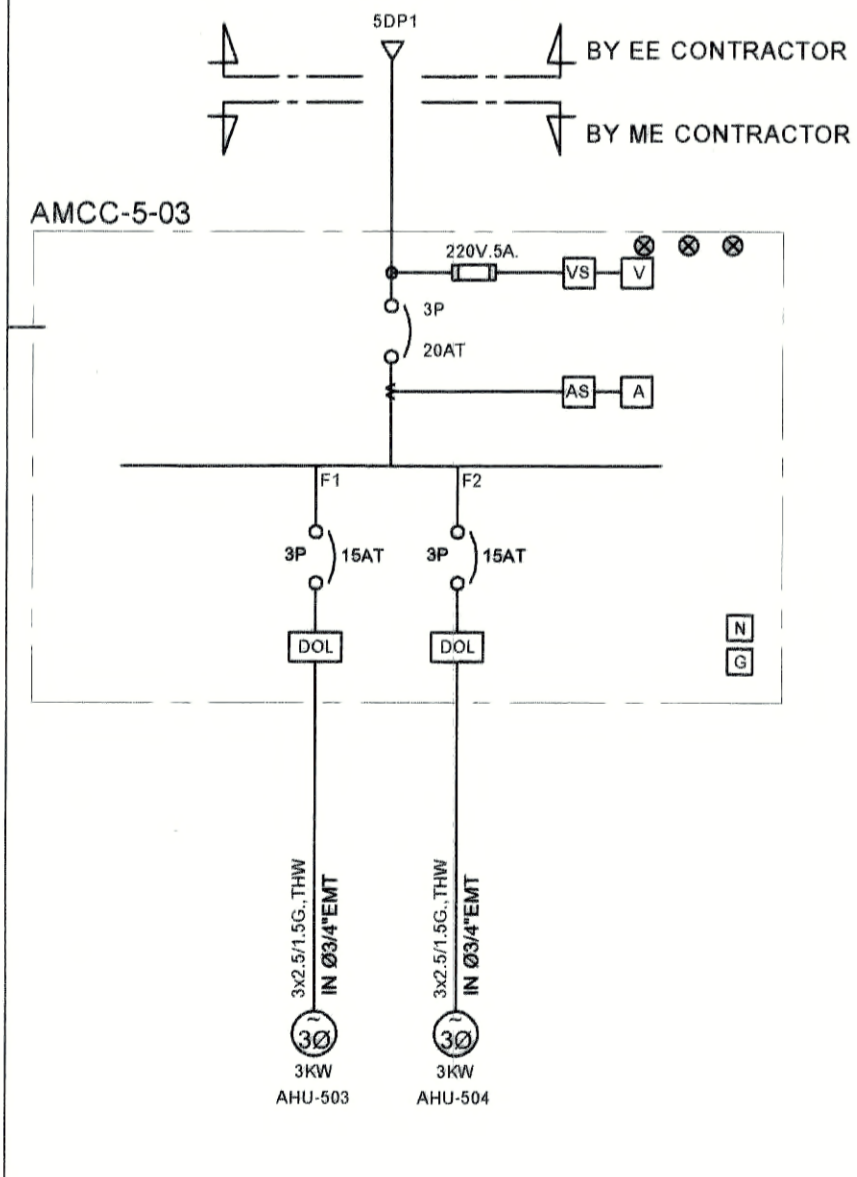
5DP1

BY EE CONTRACTOR

BY ME CONTRACTOR

AMCC-5-03

220V.5A.

VS

V

3P

20AT

AS

A

F1

F2

3P

15AT

3P

15AT

DOL

DOL

N

G

3x2.5/1.5G.,THW
IN Ø3/4"EMT

3x2.5/1.5G.,THW
IN Ø3/4"EMT

~
3Ø
3KW
AHU-503

~
3Ø
3KW
AHU-504